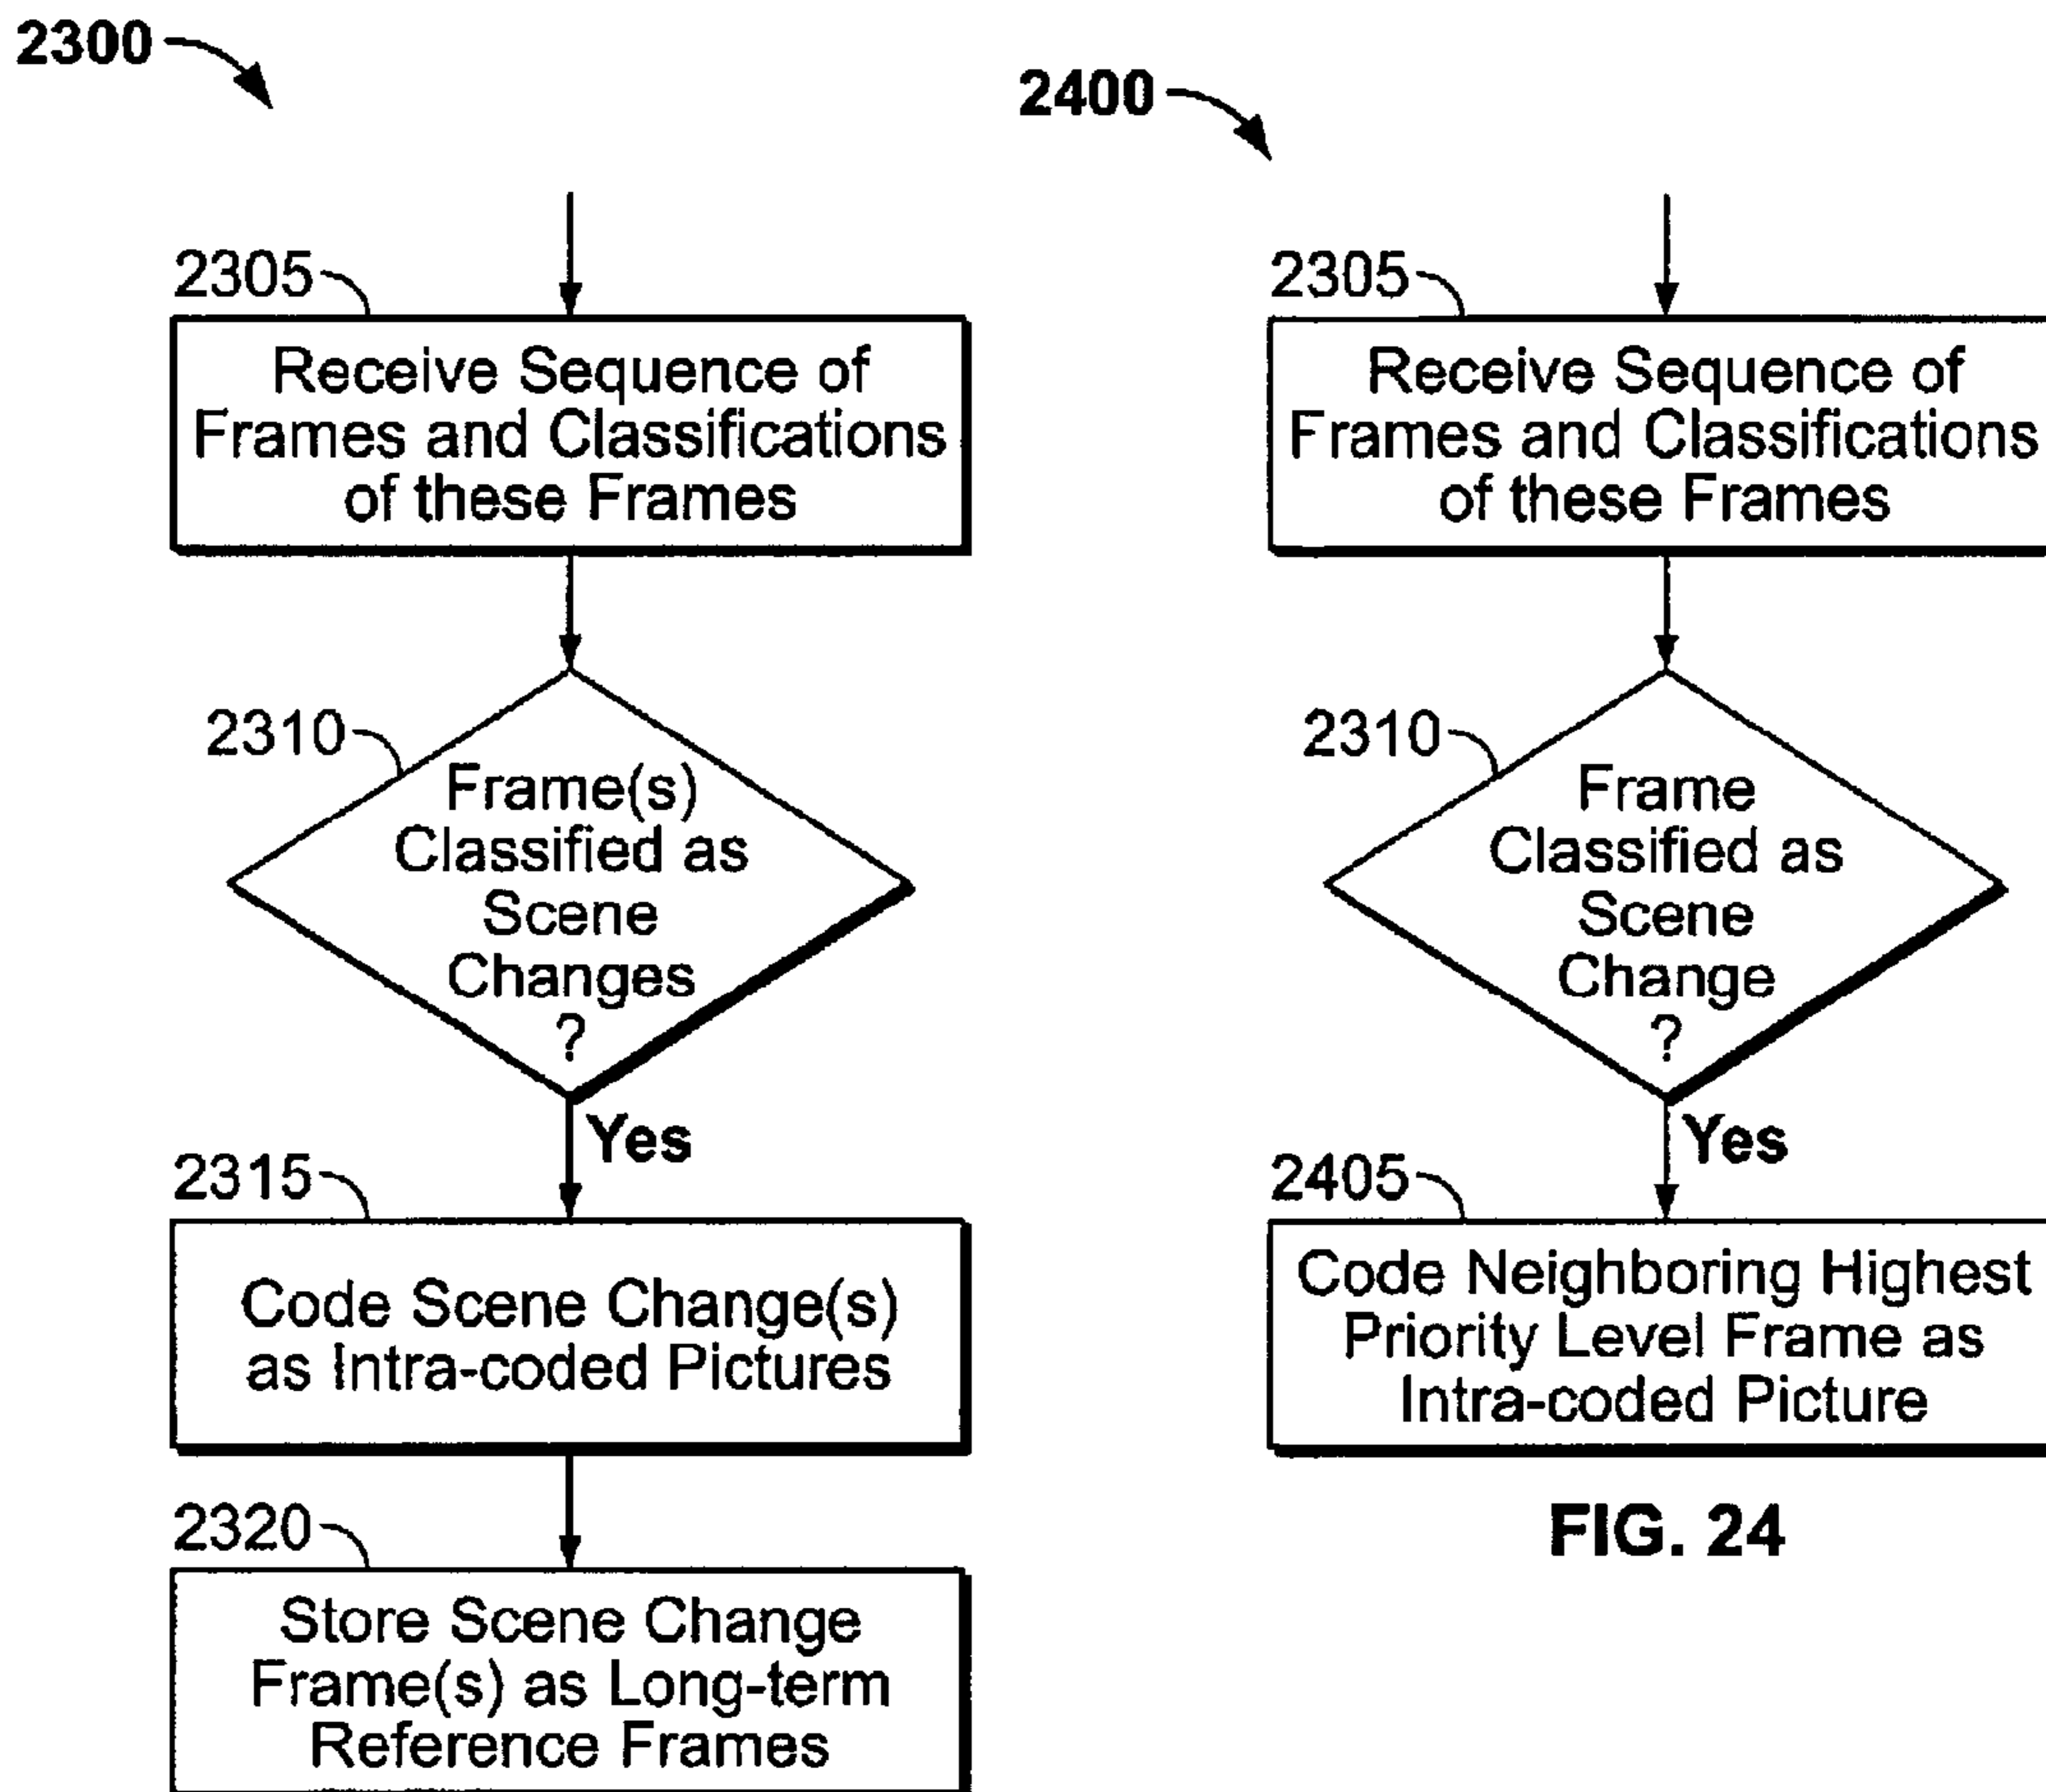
2300

2305
Receive Sequence of Frames and Classifications of these Frames

2310
Frame(s) Classified as Scene Changes ?

Yes

2315
Code Scene Change(s) as Intra-coded Pictures

2320
Store Scene Change Frame(s) as Long-term Reference Frames

2400

2305
Receive Sequence of Frames and Classifications of these Frames

2310
Frame Classified as Scene Change ?

Yes

2405
Code Neighboring Highest Priority Level Frame as Intra-coded Picture

FIG. 24